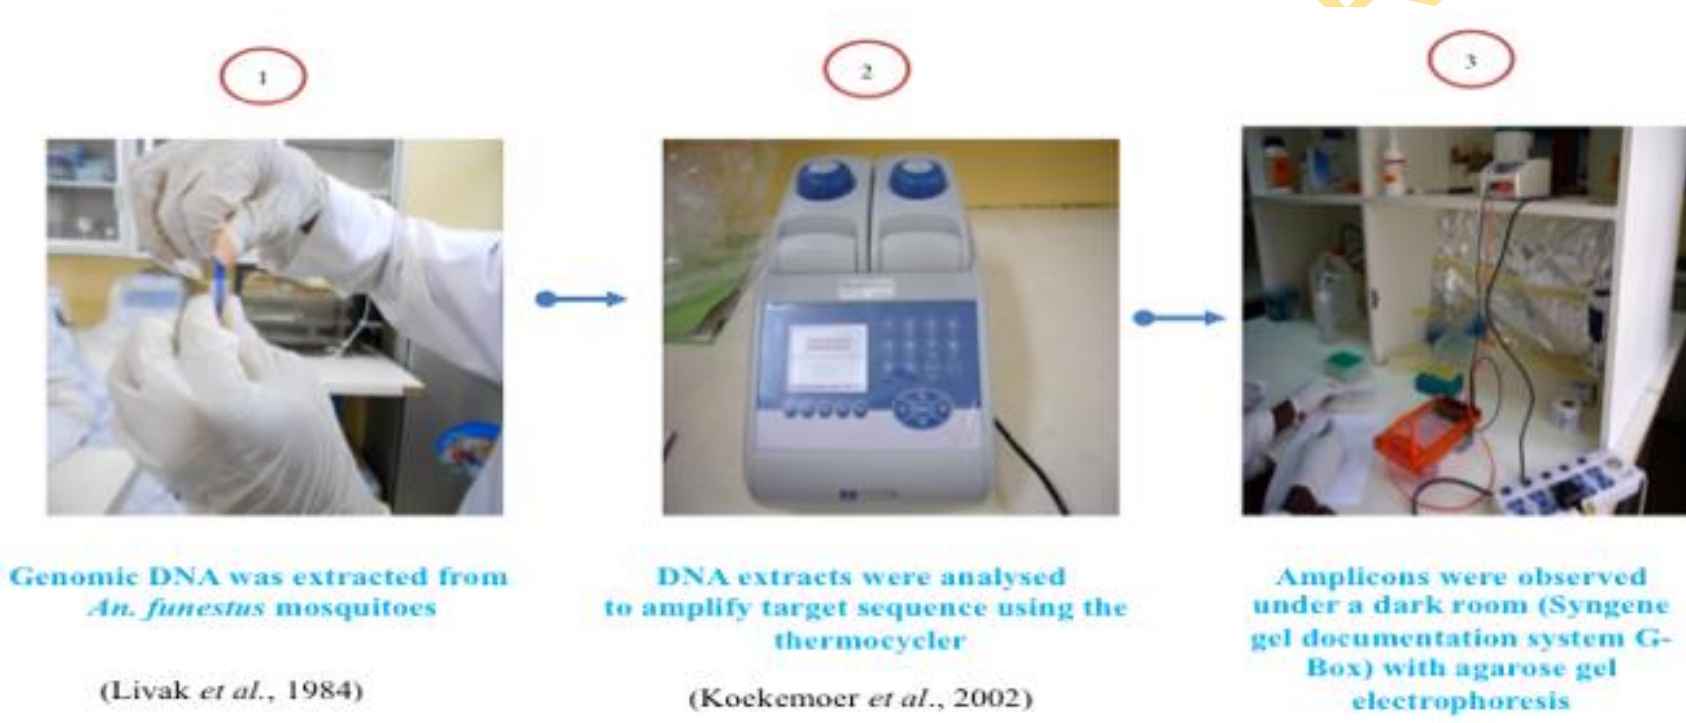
1

2

3

Genomic DNA was extracted from *An. funestus* mosquitoes

(Livak *et al.*, 1984)

DNA extracts were analysed to amplify target sequence using the thermocycler

(Koekemoer *et al.*, 2002)

Amplicons were observed under a dark room (Syngene gel documentation system G-Box) with agarose gel electrophoresis